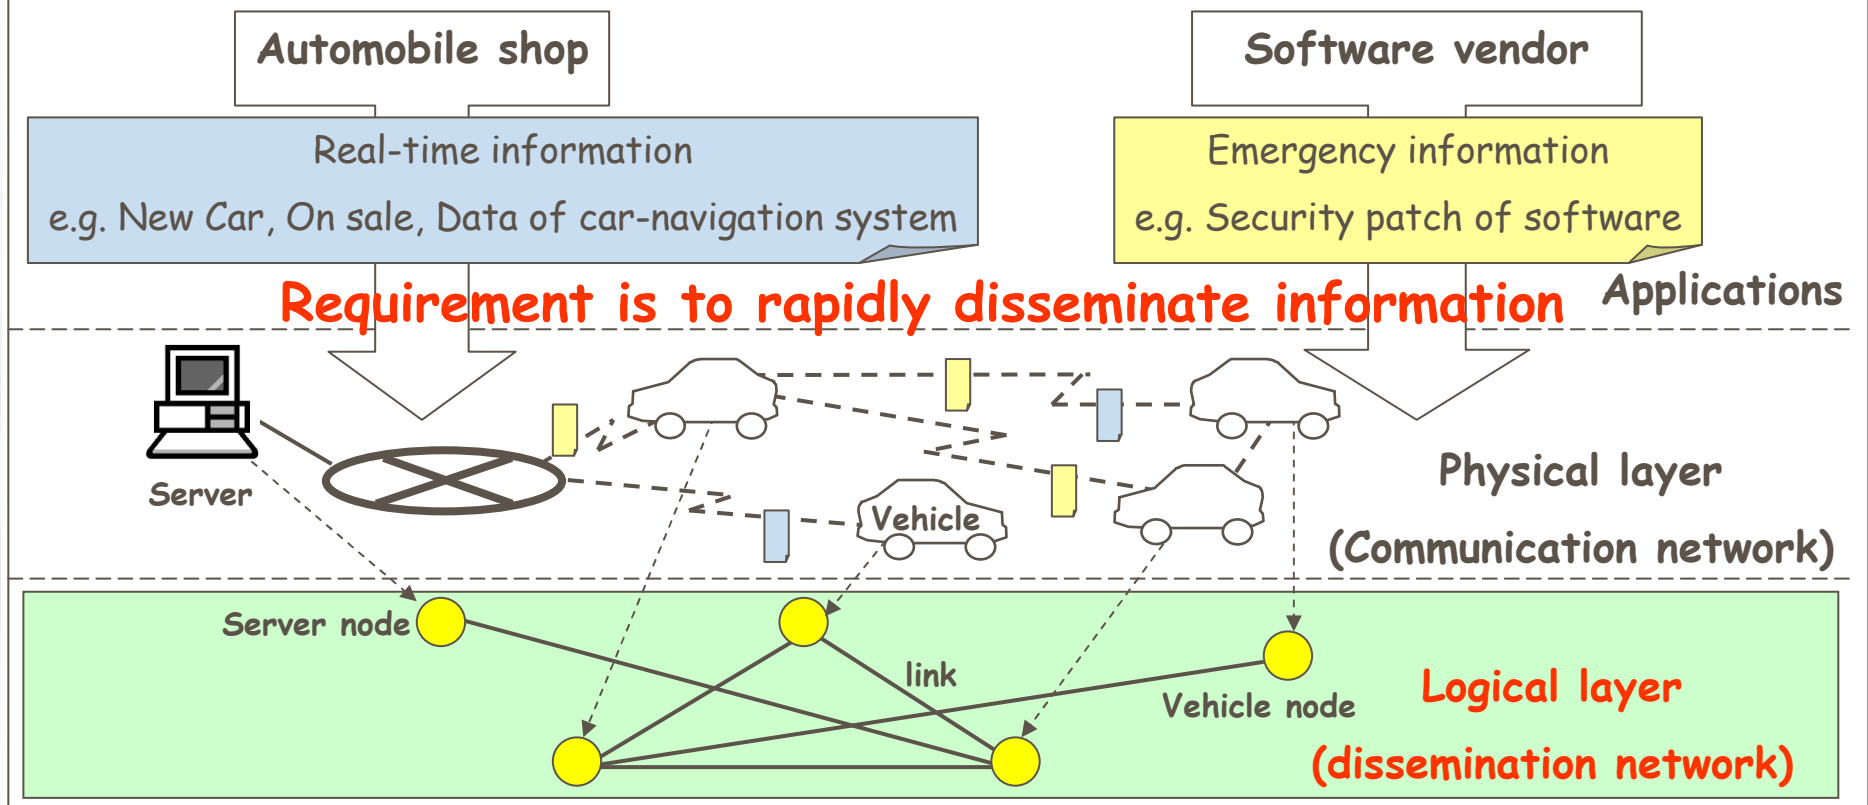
Automobile shop

Software vendor

Real-time information

e.g. New Car, On sale, Data of car-navigation system

Emergency information

e.g. Security patch of software

Requirement is to rapidly disseminate information

Applications

Server

Vehicle

Physical layer

(Communication network)

Server node

link

Vehicle node

Logical layer

(dissemination network)